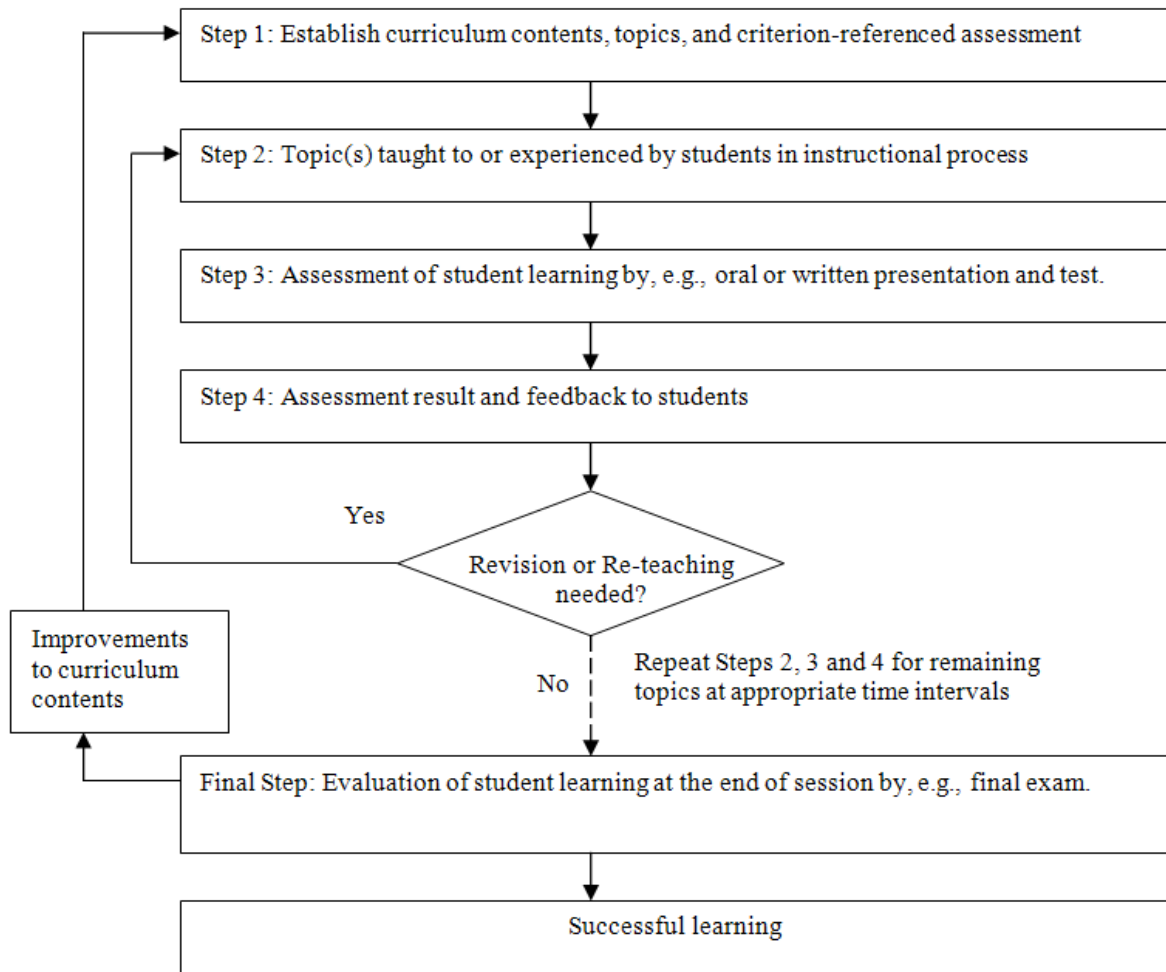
Step 1: Establish curriculum contents, topics, and criterion-referenced assessment

Step 2: Topic(s) taught to or experienced by students in instructional process

Step 3: Assessment of student learning by, e.g., oral or written presentation and test.

Step 4: Assessment result and feedback to students

Yes

Revision or Re-teaching needed?

Improvements to curriculum contents

No

Repeat Steps 2, 3 and 4 for remaining topics at appropriate time intervals

Final Step: Evaluation of student learning at the end of session by, e.g., final exam.

Successful learning